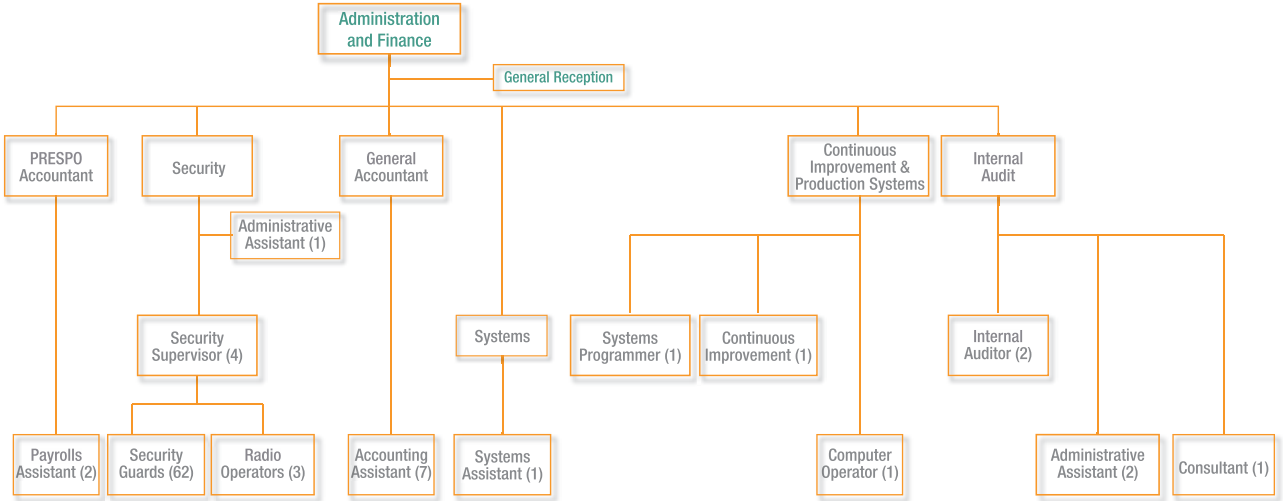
Administration and Finance

General Reception

PRESPO Accountant

Security

General Accountant

Continuous Improvement & Production Systems

Internal Audit

Administrative Assistant (1)

Security Supervisor (4)

Systems

Systems Programmer (1)

Continuous Improvement (1)

Internal Auditor (2)

Payrolls Assistant (2)

Security Guards (62)

Radio Operators (3)

Accounting Assistant (7)

Systems Assistant (1)

Computer Operator (1)

Administrative Assistant (2)

Consultant (1)